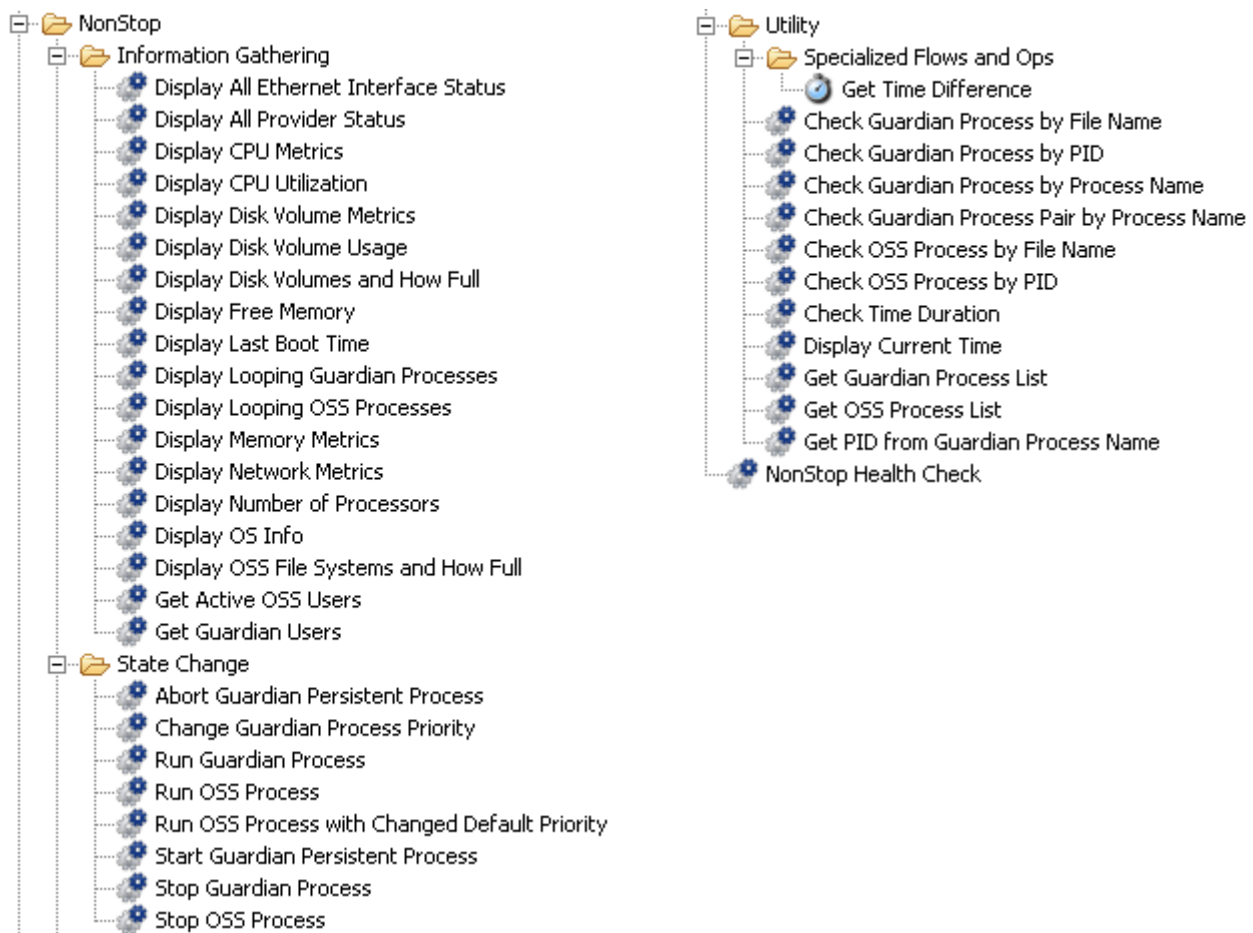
NonStop
Information Gathering
Display All Ethernet Interface Status
Display All Provider Status
Display CPU Metrics
Display CPU Utilization
Display Disk Volume Metrics
Display Disk Volume Usage
Display Disk Volumes and How Full
Display Free Memory
Display Last Boot Time
Display Looping Guardian Processes
Display Looping OSS Processes
Display Memory Metrics
Display Network Metrics
Display Number of Processors
Display OS Info
Display OSS File Systems and How Full
Get Active OSS Users
Get Guardian Users
State Change
Abort Guardian Persistent Process
Change Guardian Process Priority
Run Guardian Process
Run OSS Process
Run OSS Process with Changed Default Priority
Start Guardian Persistent Process
Stop Guardian Process
Stop OSS Process

Utility
Specialized Flows and Ops
Get Time Difference
Check Guardian Process by File Name
Check Guardian Process by PID
Check Guardian Process by Process Name
Check Guardian Process Pair by Process Name
Check OSS Process by File Name
Check OSS Process by PID
Check Time Duration
Display Current Time
Get Guardian Process List
Get OSS Process List
Get PID from Guardian Process Name
NonStop Health Check